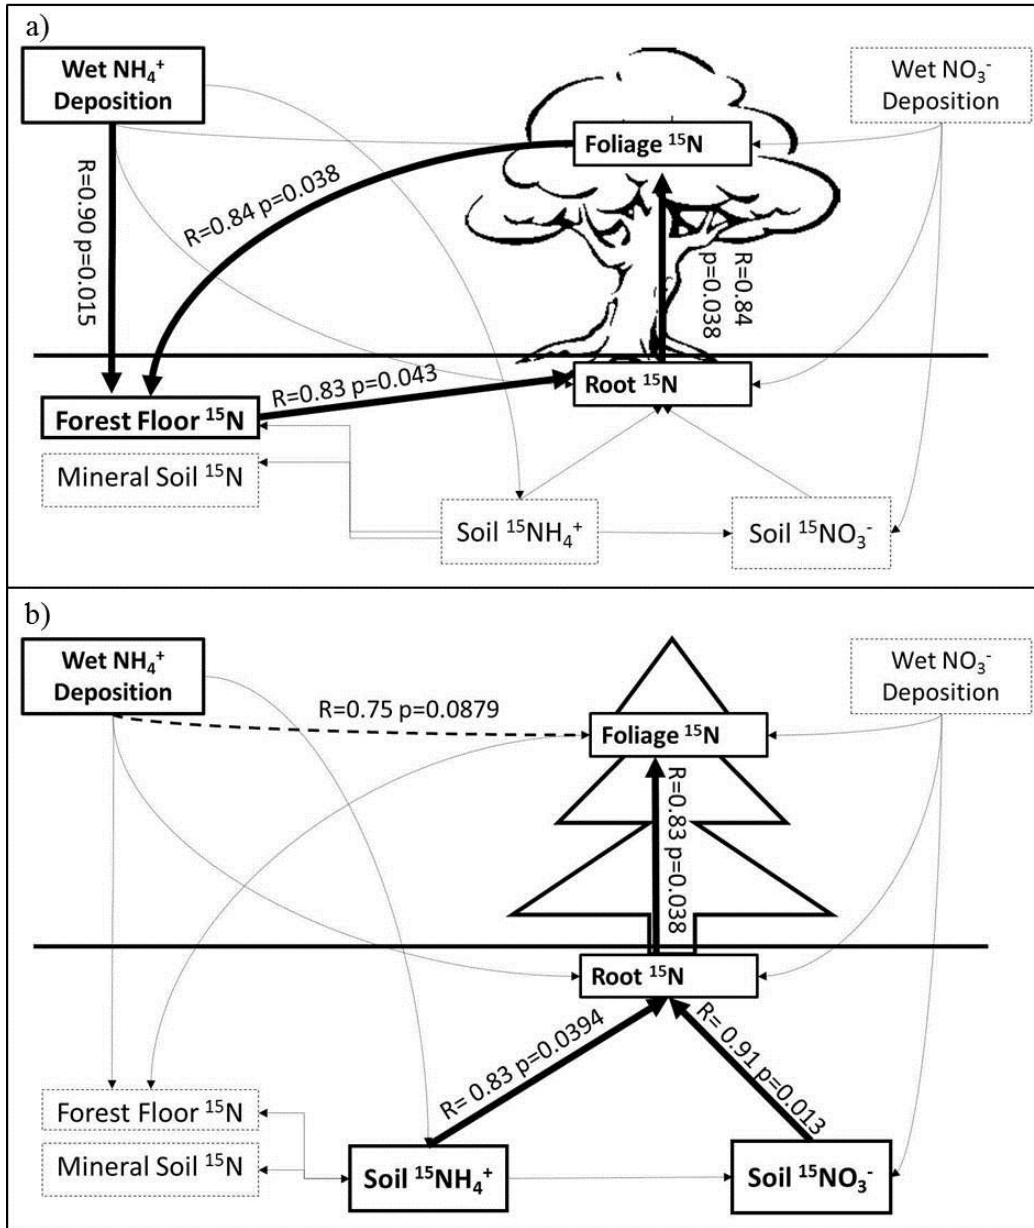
a)

Wet $NH_4^+$ Deposition

Wet $NO_3^-$ Deposition

Foliage $^{15}N$

R=0.90 p=0.015

R=0.84 p=0.038

R=0.84 p=0.038

R=0.83 p=0.043

Root $^{15}N$

Forest Floor $^{15}N$

Mineral Soil $^{15}N$

Soil $^{15}NH_4^+$

Soil $^{15}NO_3^-$

b)

Wet $NH_4^+$ Deposition

Wet $NO_3^-$ Deposition

R=0.75 p=0.0879

Foliage $^{15}N$

R=0.83 p=0.038

Root $^{15}N$

R= 0.83 p=0.0394

R= 0.91 p=0.013

Forest Floor $^{15}N$

Mineral Soil $^{15}N$

Soil $^{15}NH_4^+$

Soil $^{15}NO_3^-$